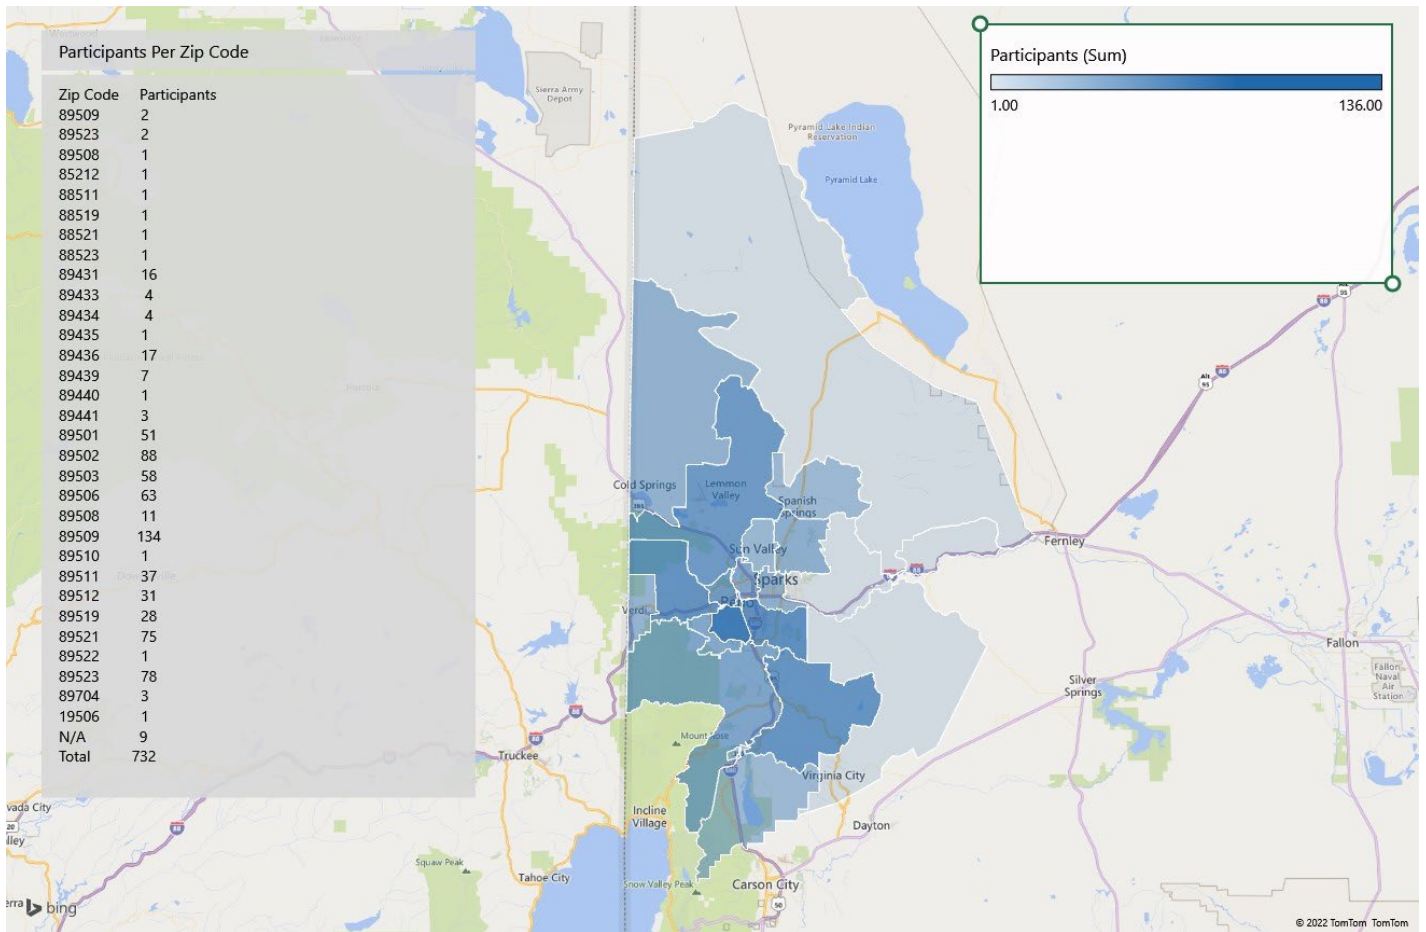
Participants Per Zip Code

| Zip Code | Participants |
|---|---|
| 89509 | 2 |
| 89523 | 2 |
| 89508 | 1 |
| 85212 | 1 |
| 88511 | 1 |
| 88519 | 1 |
| 88521 | 1 |
| 88523 | 1 |
| 89431 | 16 |
| 89433 | 4 |
| 89434 | 4 |
| 89435 | 1 |
| 89436 | 17 |
| 89439 | 7 |
| 89440 | 1 |
| 89441 | 3 |
| 89501 | 51 |
| 89502 | 88 |
| 89503 | 58 |
| 89506 | 63 |
| 89508 | 11 |
| 89509 | 134 |
| 89510 | 1 |
| 89511 | 37 |
| 89512 | 31 |
| 89519 | 28 |
| 89521 | 75 |
| 89522 | 1 |
| 89523 | 78 |
| 89704 | 3 |
| 19506 | 1 |
| N/A | 9 |
| Total | 732 |

Participants (Sum)
1.00 136.00

Sierra Army Depot
Pyramid Lake Indian Reservation
Pyramid Lake
Cold Springs
Lemmon Valley
Spanish Springs
Sun Valley
Sparks
Reno
Verdi
Fernley
Fallon
Fallon Naval Air Station
Silver Springs
Truckee
Mount Rose
Virginia City
Incline Village
Dayton
Squaw Peak
Tahoe City
Snow Valley Peak
Carson City
vada City
lley
erra
bing
© 2022 TomTom TomTom